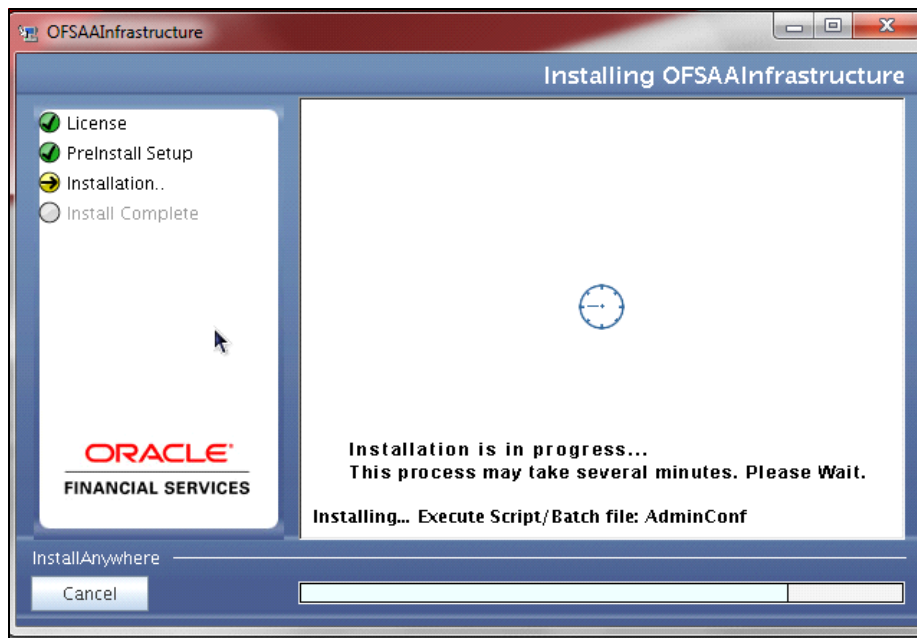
OFSAAInfrastructure

Installing OFSAAInfrastructure

License
PreInstall Setup
Installation..
Install Complete

ORACLE®
FINANCIAL SERVICES

Installation is in progress...
This process may take several minutes. Please Wait.

Installing... Execute Script/Batch file: AdminConf

InstallAnywhere

Cancel